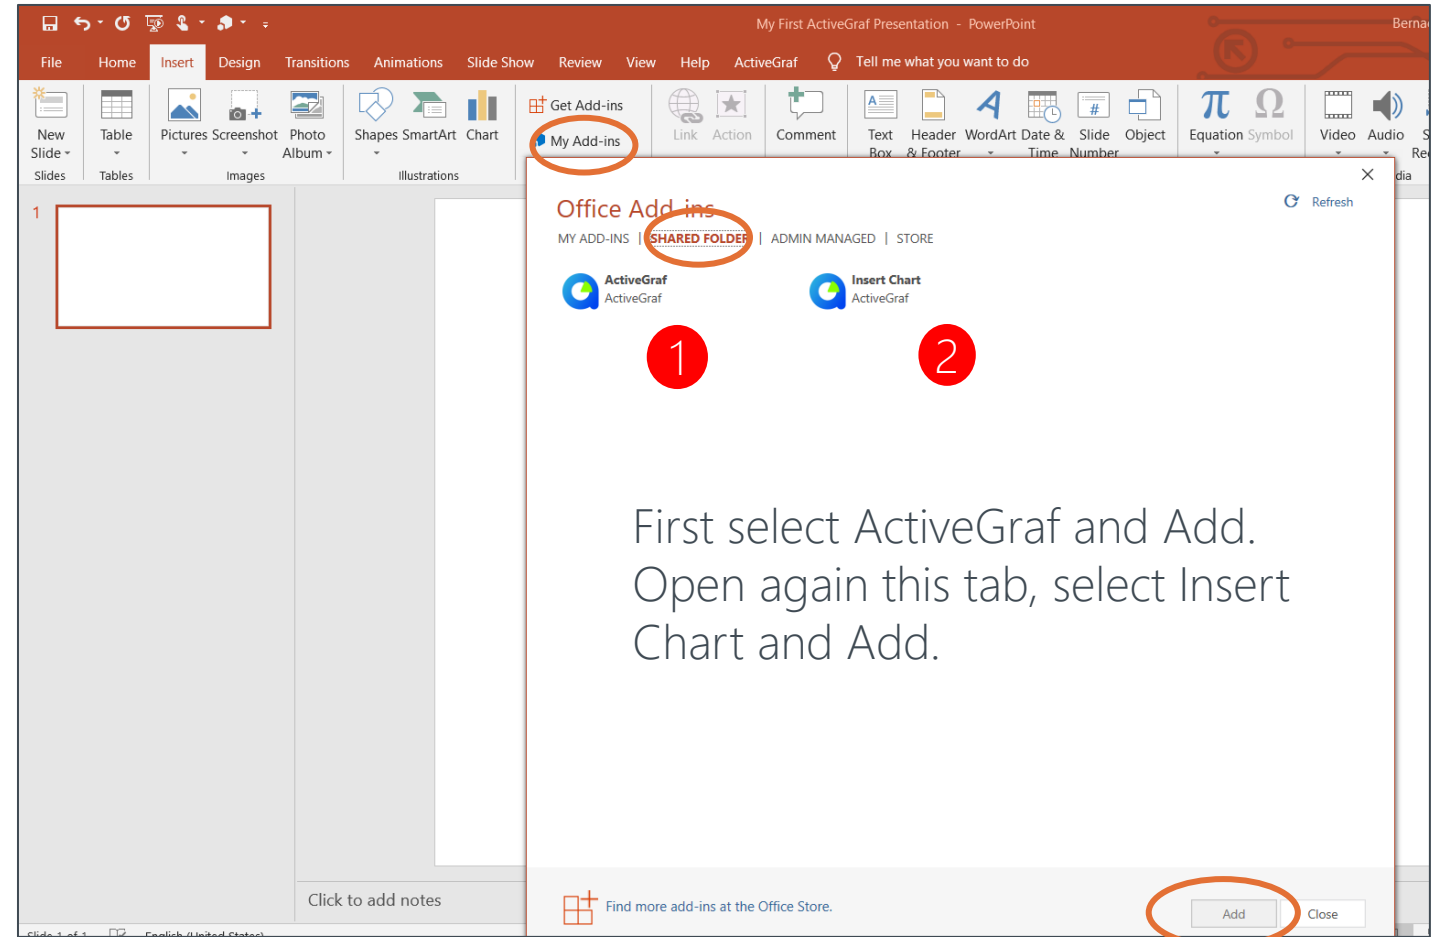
My First ActiveGraf Presentation - PowerPoint

Berna

File Home Insert Design Transitions Animations Slide Show Review View Help ActiveGraf Tell me what you want to do

New Slide Table Pictures Screenshot Photo Album Shapes SmartArt Chart Get Add-ins My Add-ins Link Action Comment Text Box Header & Footer WordArt Date & Time Slide Number Object Equation Symbol Video Audio

Slides Tables Images Illustrations

1

Office Add-ins

Refresh

MY ADD-INS | SHARED FOLDER | ADMIN MANAGED | STORE

ActiveGraf
ActiveGraf

Insert Chart
ActiveGraf

1

2

First select ActiveGraf and Add. Open again this tab, select Insert Chart and Add.

Click to add notes

Find more add-ins at the Office Store.

Add Close

Slide 1 of 1 English (United States)